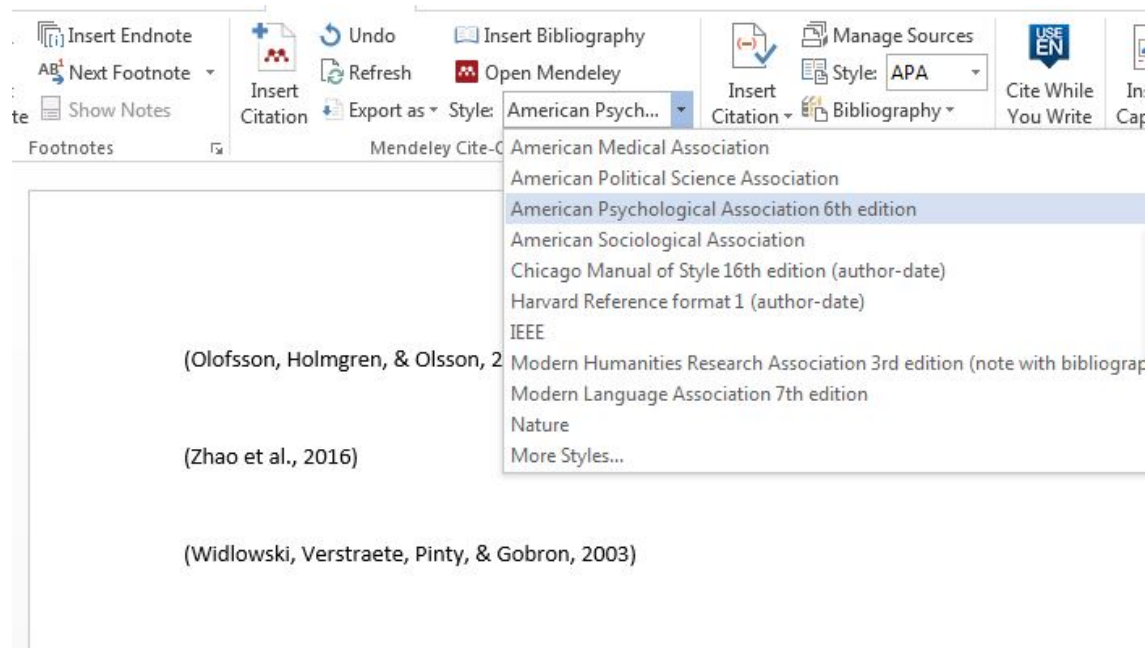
Insert Endnote
AB Next Footnote
te Show Notes
Footnotes

Insert Citation
Undo
Refresh
Export as Style: American Psych...
Insert Bibliography
Open Mendeley
Mendeley Cite-C

Insert Citation
Manage Sources
Style: APA
Bibliography

USE EN
Cite While You Write
Ins Cap

American Medical Association
American Political Science Association
American Psychological Association 6th edition
American Sociological Association
Chicago Manual of Style 16th edition (author-date)
Harvard Reference format 1 (author-date)
IEEE
Modern Humanities Research Association 3rd edition (note with bibliograp
Modern Language Association 7th edition
Nature
More Styles...

(Olofsson, Holmgren, & Olsson, 2

(Zhao et al., 2016)

(Widlowski, Verstraete, Pinty, & Gobron, 2003)